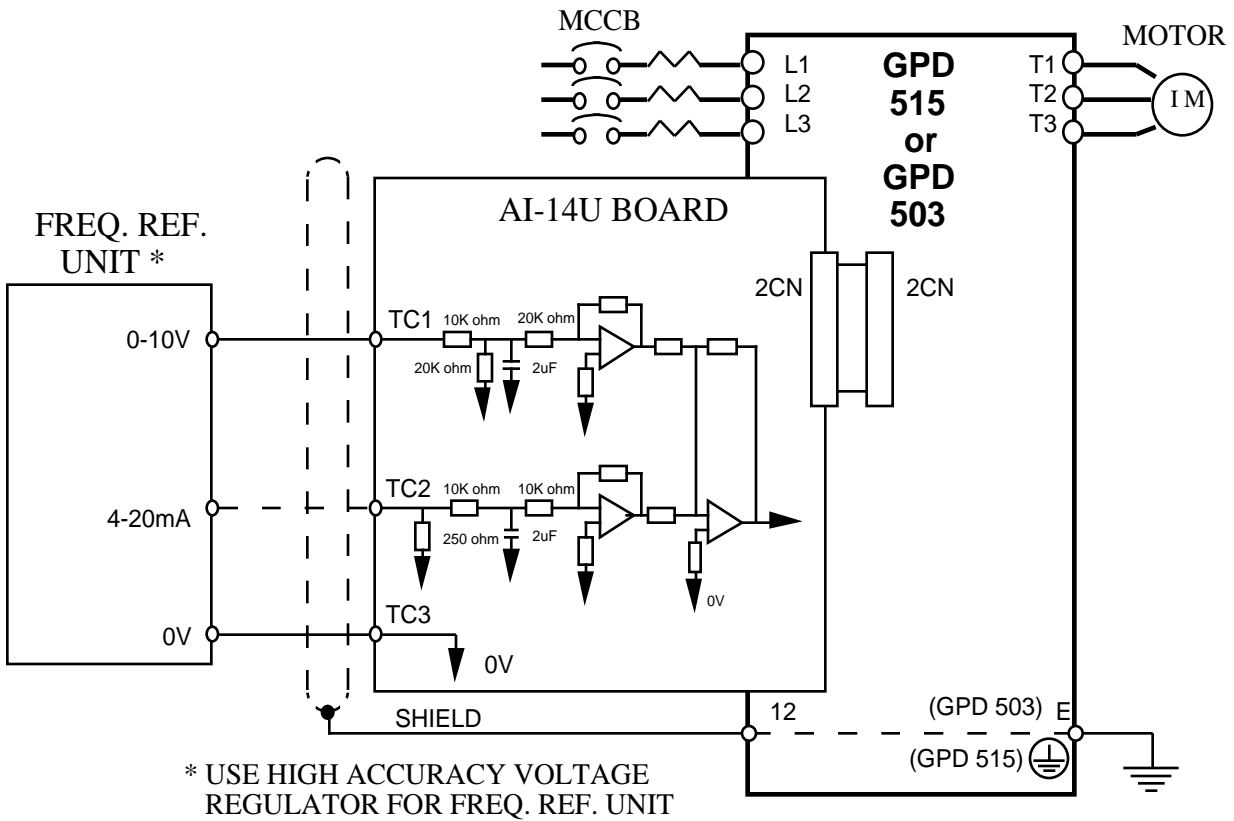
MCCB

MOTOR

L1
L2
L3

GPD
515
or
GPD
503

T1
T2
T3

IM

FREQ. REF.
UNIT *

AI-14U BOARD

2CN

2CN

0-10V

TC1

10K ohm

20K ohm

20K ohm

2uF

4-20mA

TC2

10K ohm

10K ohm

250 ohm

2uF

0V

0V

TC3

0V

SHIELD

12

(GPD 503)

E

(GPD 515)

* USE HIGH ACCURACY VOLTAGE REGULATOR FOR FREQ. REF. UNIT